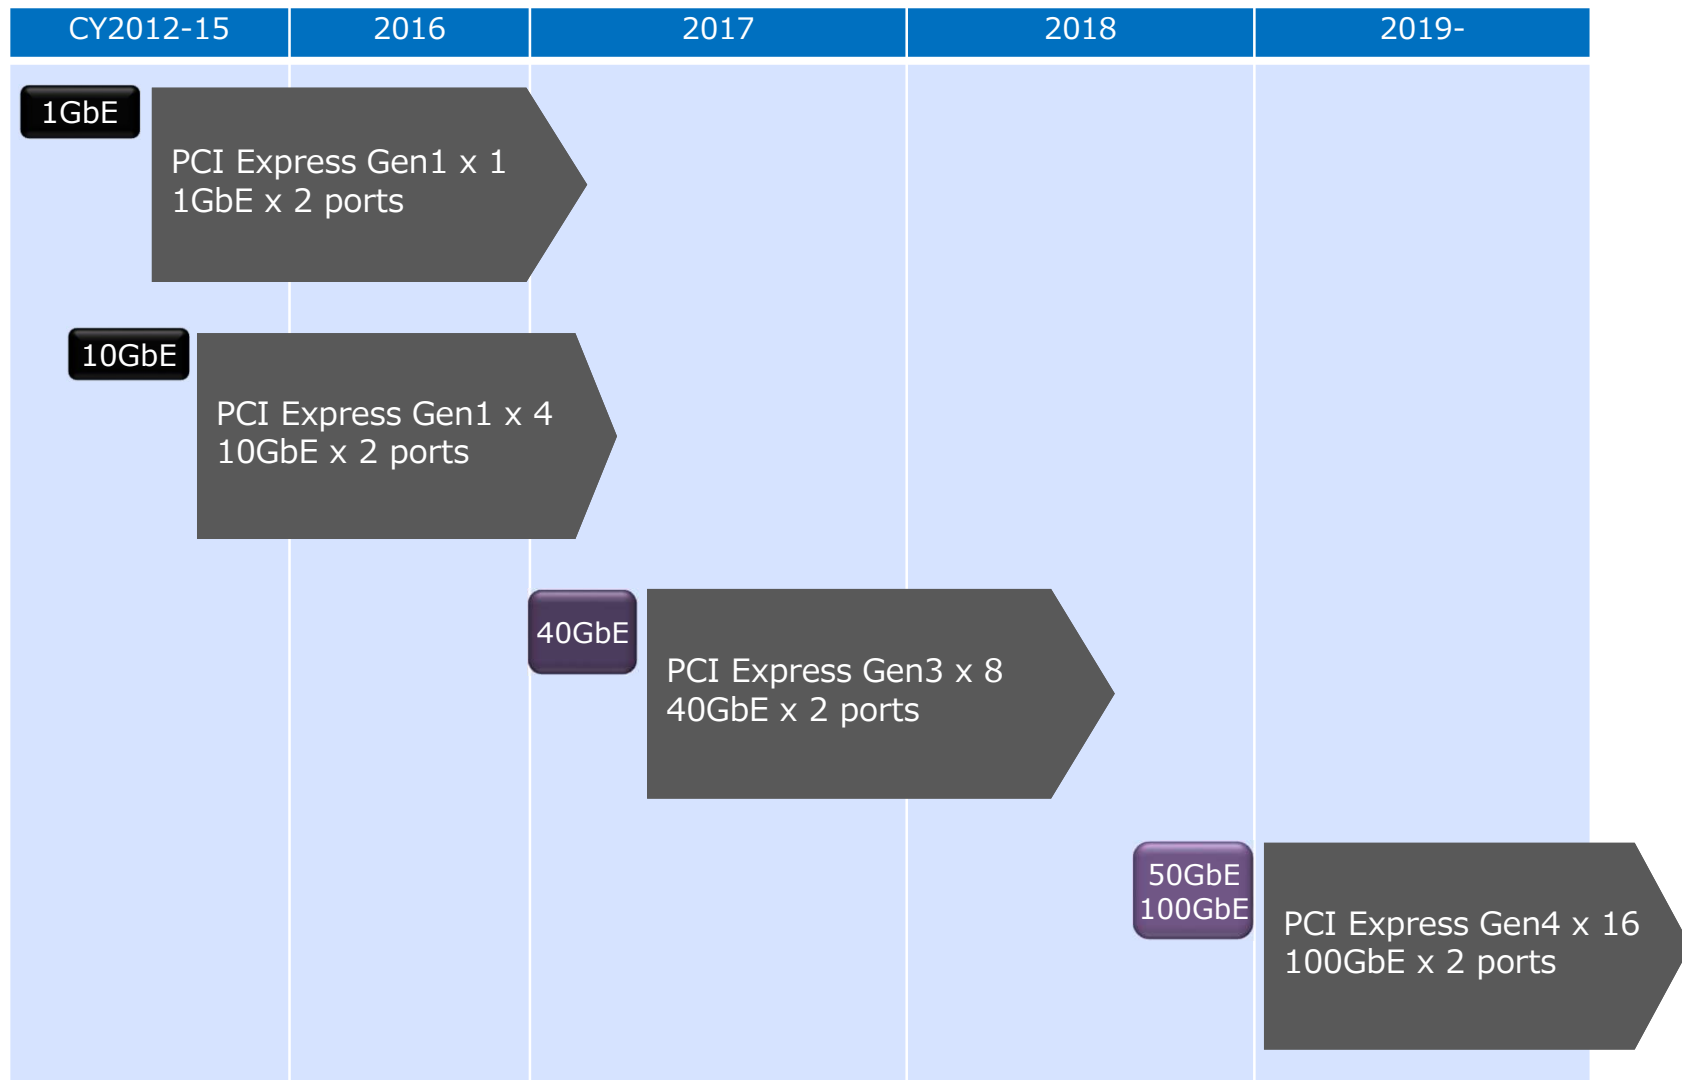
| CY2012-15 | 2016 | 2017 | 2018 | 2019- |
|---|---|---|---|---|

1GbE

PCI Express Gen1 x 1
1GbE x 2 ports

10GbE

PCI Express Gen1 x 4
10GbE x 2 ports

40GbE

PCI Express Gen3 x 8
40GbE x 2 ports

50GbE
100GbE

PCI Express Gen4 x 16
100GbE x 2 ports